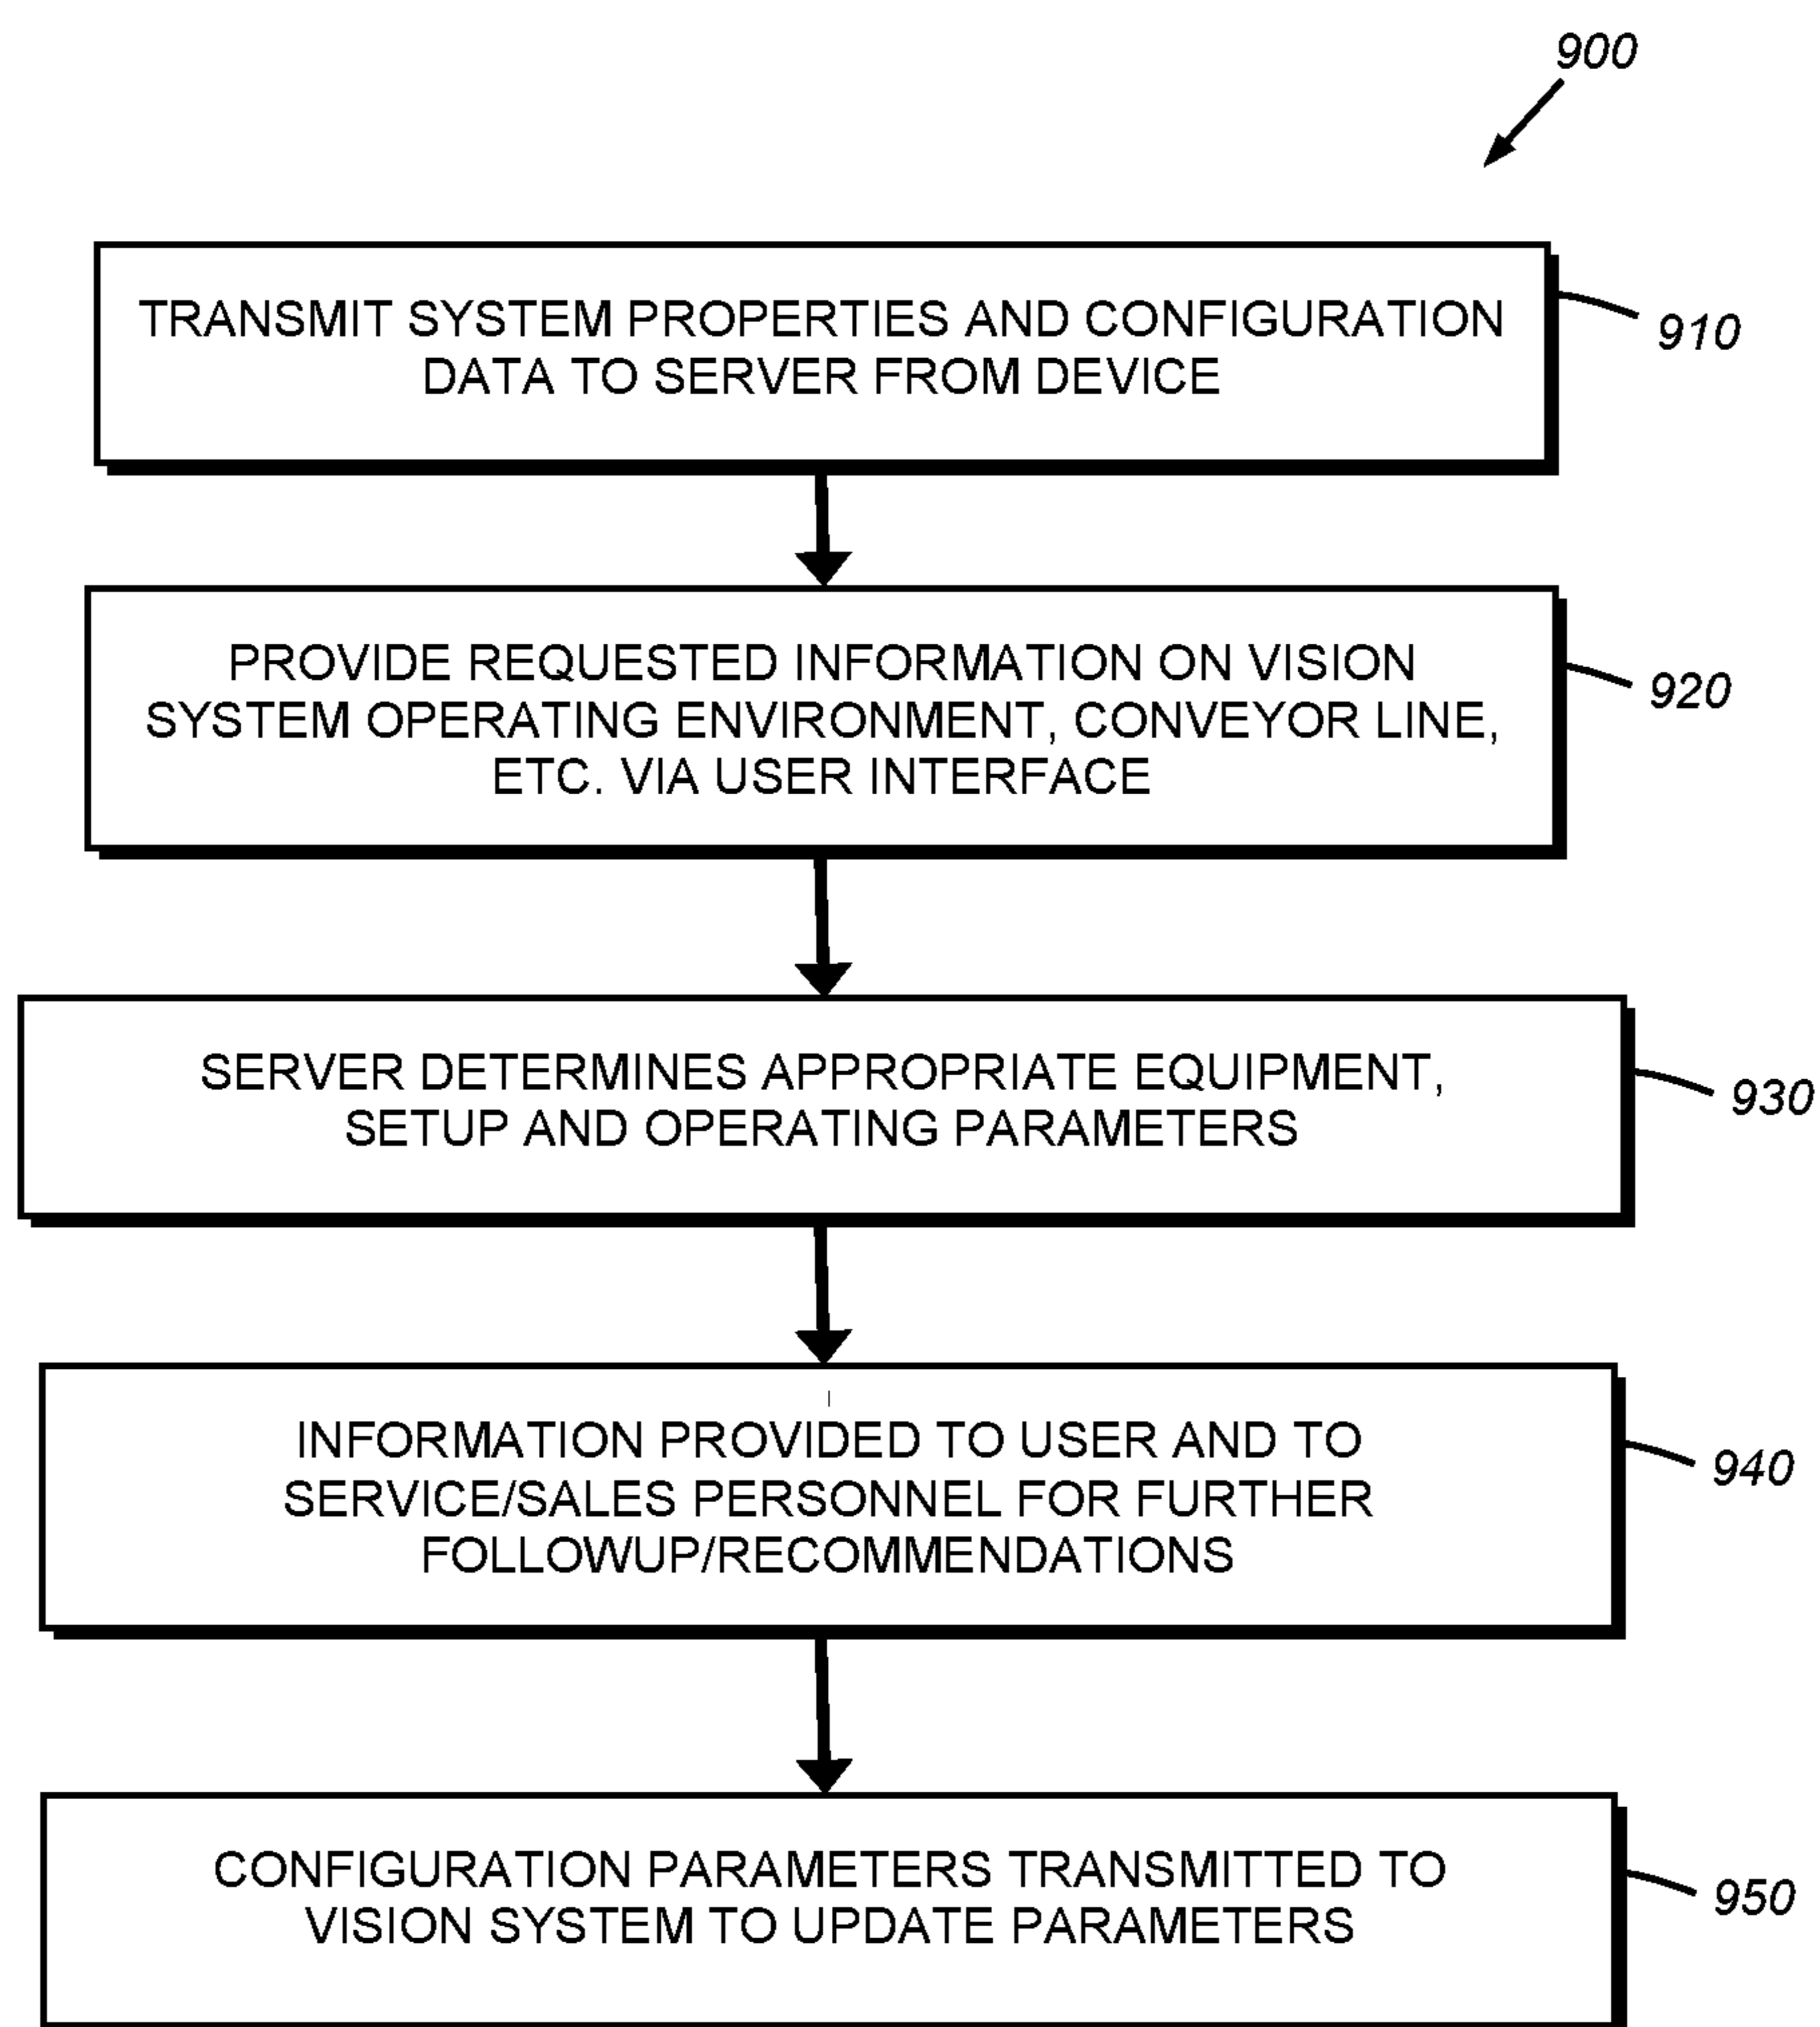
900

TRANSMIT SYSTEM PROPERTIES AND CONFIGURATION DATA TO SERVER FROM DEVICE

910

PROVIDE REQUESTED INFORMATION ON VISION SYSTEM OPERATING ENVIRONMENT, CONVEYOR LINE, ETC. VIA USER INTERFACE

920

SERVER DETERMINES APPROPRIATE EQUIPMENT, SETUP AND OPERATING PARAMETERS

930

INFORMATION PROVIDED TO USER AND TO SERVICE/SALES PERSONNEL FOR FURTHER FOLLOWUP/RECOMMENDATIONS

940

CONFIGURATION PARAMETERS TRANSMITTED TO VISION SYSTEM TO UPDATE PARAMETERS

950